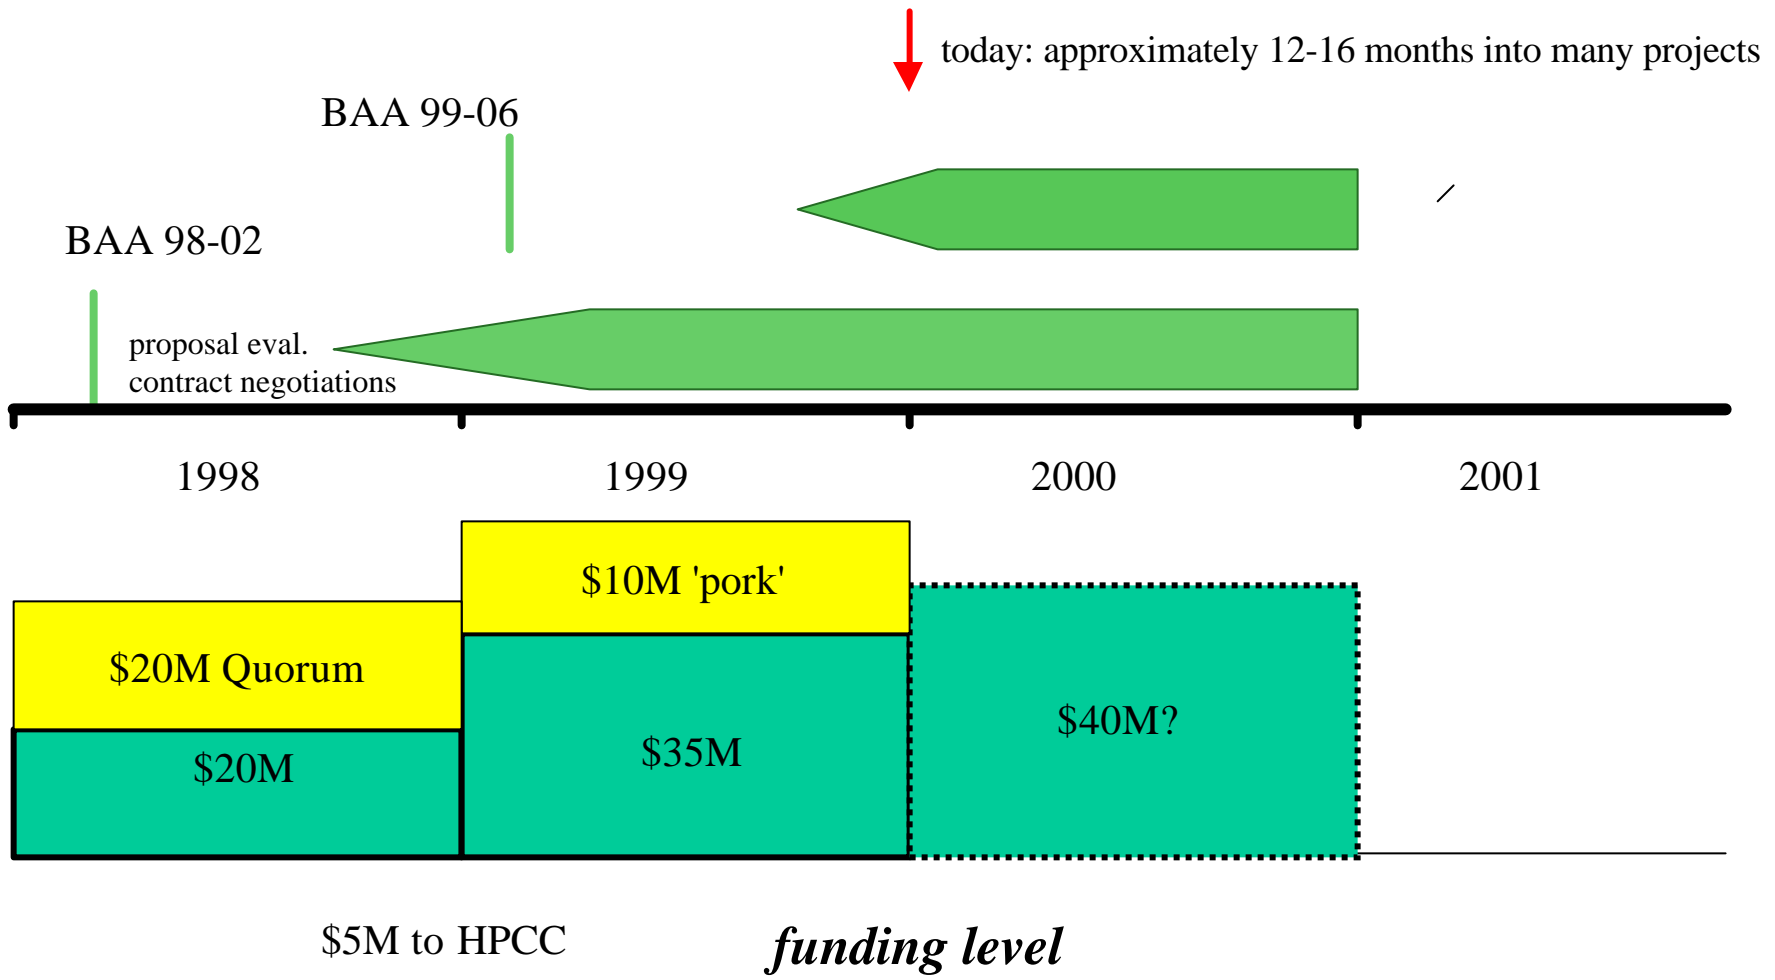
today: approximately 12-16 months into many projects

BAA 99-06

BAA 98-02

proposal eval.
contract negotiations

1998

1999

2000

2001

$10M 'pork'

$20M Quorum

$20M

$35M

$40M?

$5M to HPCC

funding level